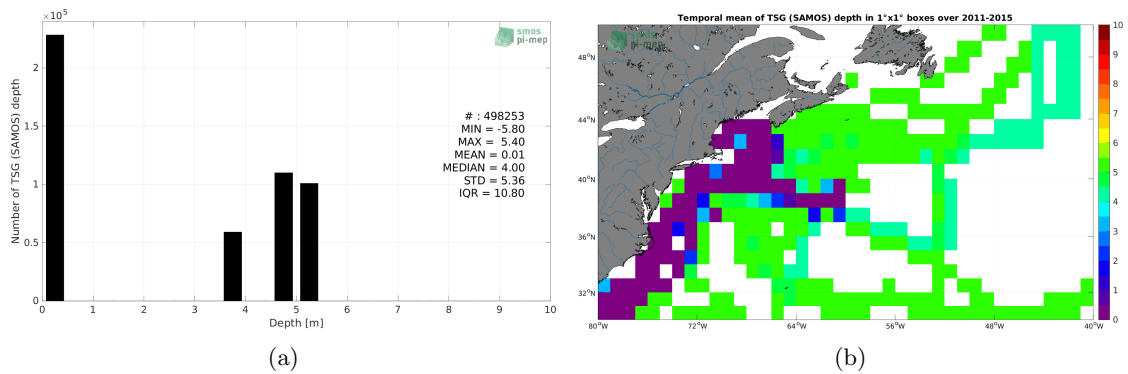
$\times 10^5$

smos pi-mep

Number of TSG (SAMOS) depth

2
1.5
1
0.5
0

# : 498253
MIN = -5.80
MAX = 5.40
MEAN = 0.01
MEDIAN = 4.00
STD = 5.36
IQR = 10.80

0 1 2 3 4 5 6 7 8 9 10
Depth [m]

(a)

Temporal mean of TSG (SAMOS) depth in 1°x1° boxes over 2011-2015

smos pi-mep

48°N
44°N
40°N
36°N
32°N

80°W 72°W 64°W 56°W 48°W 40°W

10
9
8
7
6
5
4
3
2
1
0

(b)